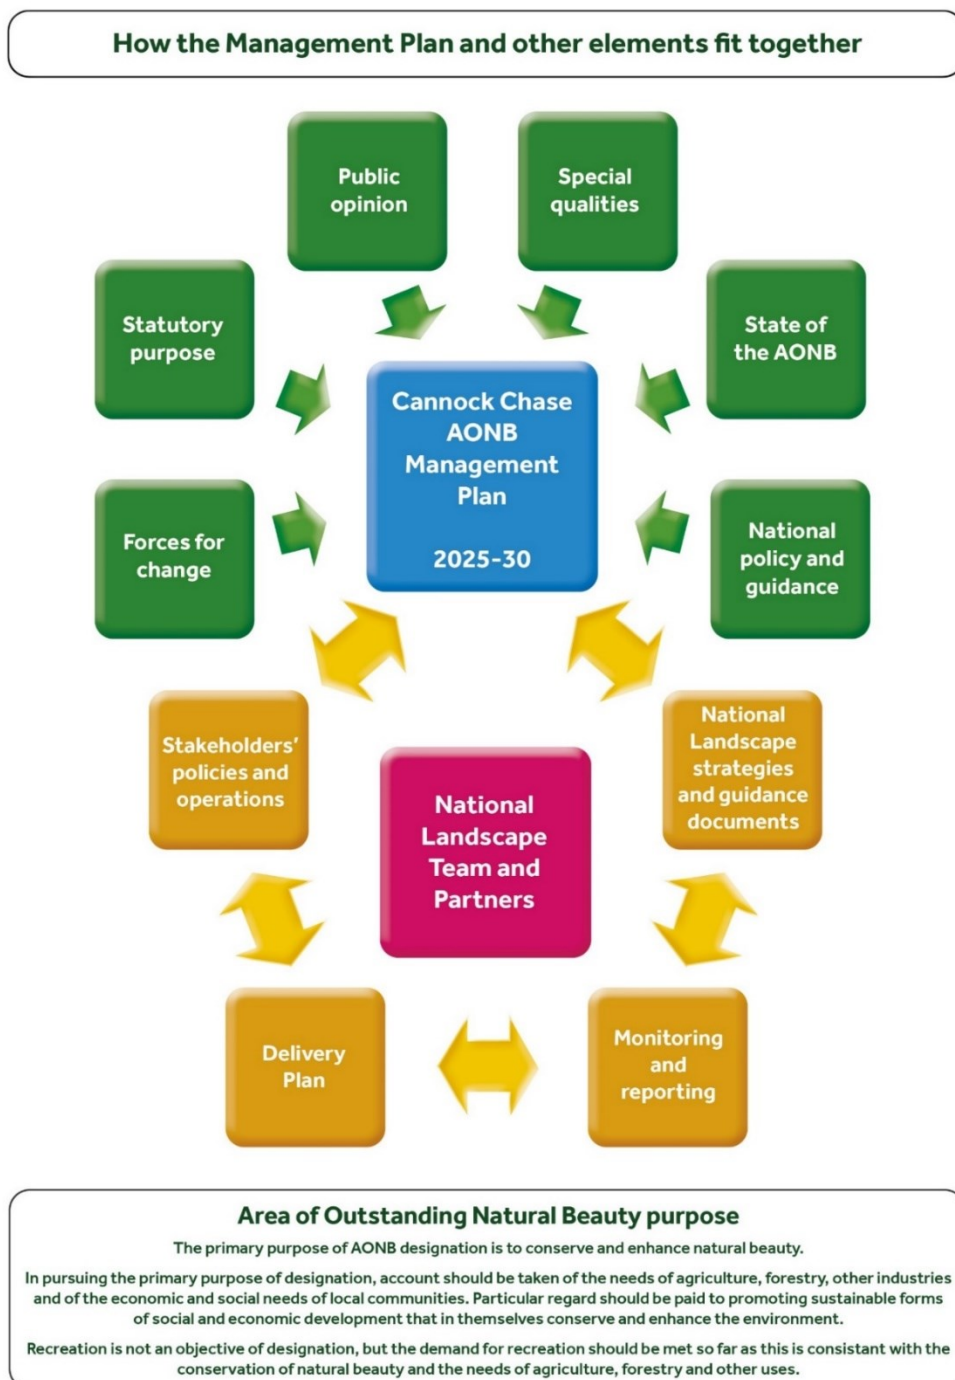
How the Management Plan and other elements fit together

Public opinion

Special qualities

Statutory purpose

State of the AONB

Cannock Chase AONB Management Plan

2025-30

Forces for change

National policy and guidance

Stakeholders' policies and operations

National Landscape strategies and guidance documents

National Landscape Team and Partners

Delivery Plan

Monitoring and reporting

Area of Outstanding Natural Beauty purpose

The primary purpose of AONB designation is to conserve and enhance natural beauty.

In pursuing the primary purpose of designation, account should be taken of the needs of agriculture, forestry, other industries and of the economic and social needs of local communities. Particular regard should be paid to promoting sustainable forms of social and economic development that in themselves conserve and enhance the environment.

Recreation is not an objective of designation, but the demand for recreation should be met so far as this is consistant with the conservation of natural beauty and the needs of agriculture, forestry and other uses.